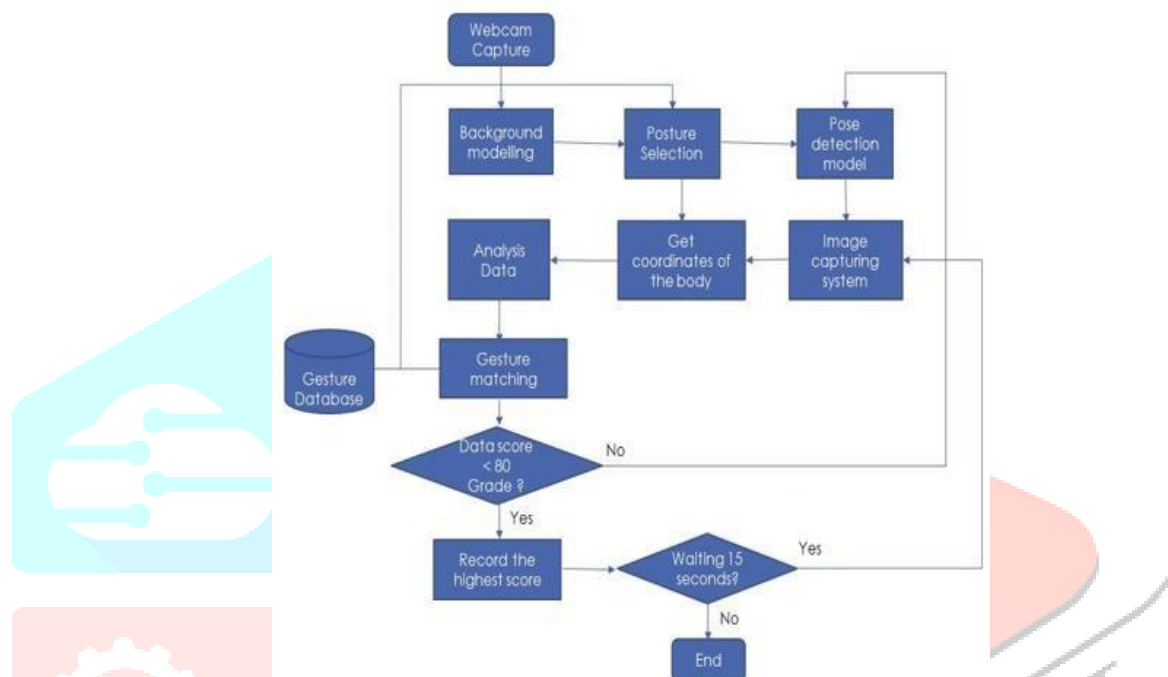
Webcam Capture

Background modelling

Posture Selection

Pose detection model

Analysis Data

Get coordinates of the body

Image capturing system

Gesture Database

Gesture matching

Data score < 80 Grade ?

No

Yes

Record the highest score

Waiting 15 seconds?

Yes

No

End